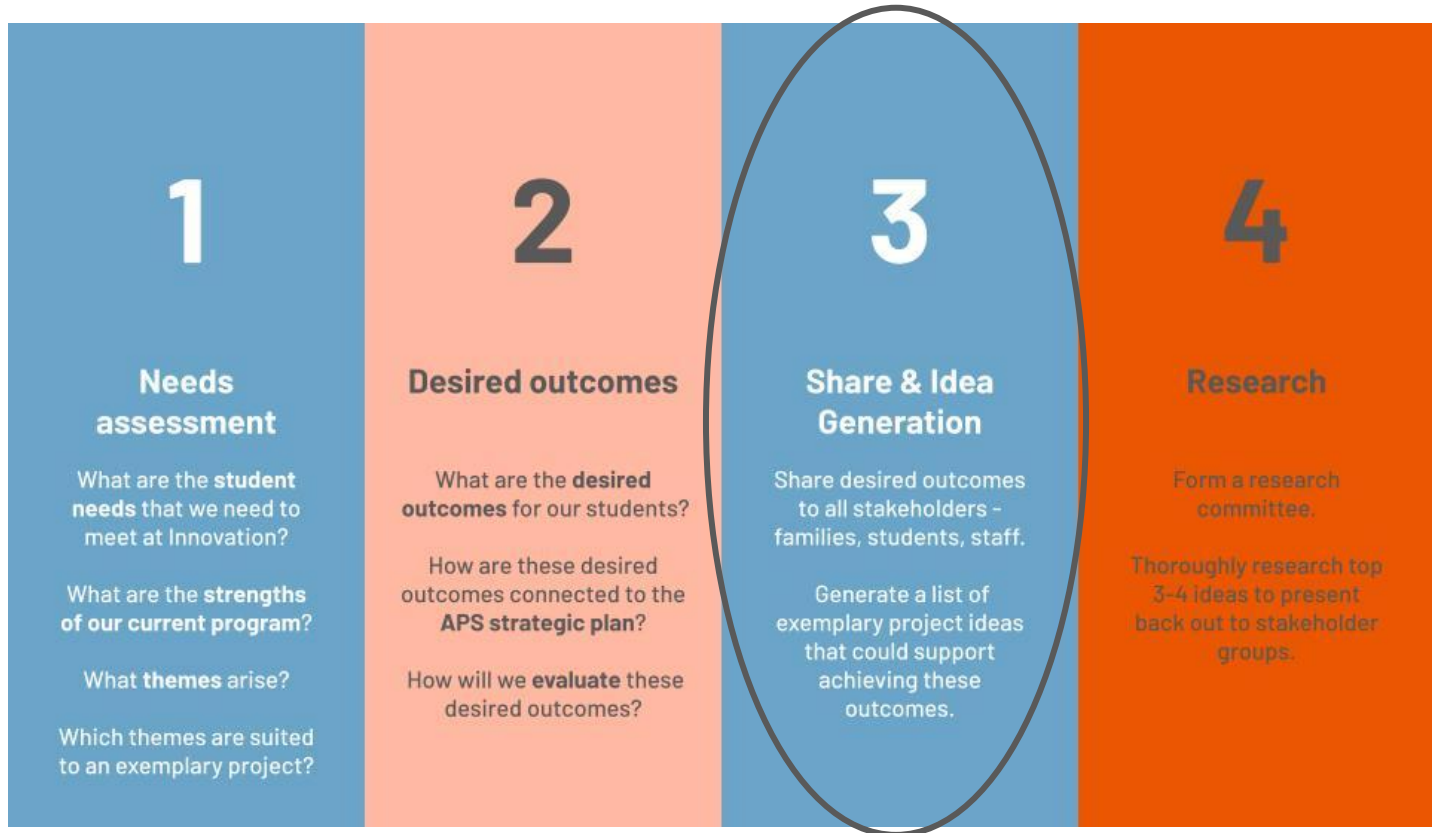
1

Needs assessment

What are the **student needs** that we need to meet at Innovation?

What are the **strengths of our current program**?

What **themes** arise?

Which themes are suited to an exemplary project?

2

Desired outcomes

What are the **desired outcomes** for our students?

How are these desired outcomes connected to the **APS strategic plan**?

How will we **evaluate** these desired outcomes?

3

Share & Idea Generation

Share desired outcomes to all stakeholders - families, students, staff.

Generate a list of exemplary project ideas that could support achieving these outcomes.

4

Research

Form a research committee.

Thoroughly research top 3-4 ideas to present back out to stakeholder groups.